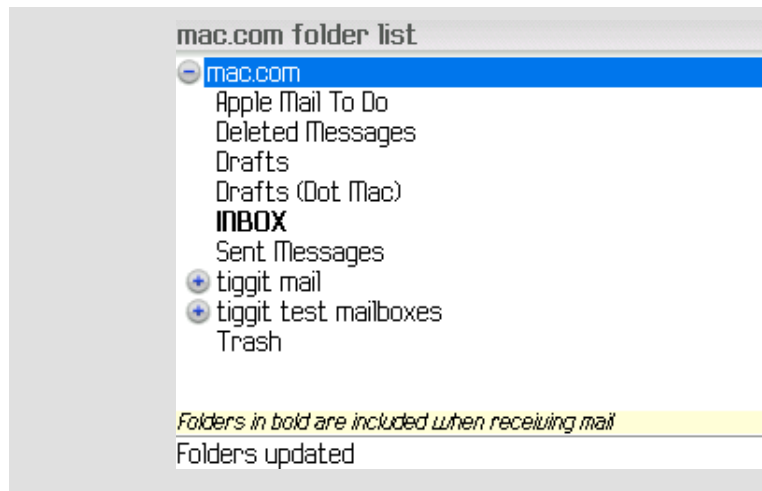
mac.com folder list

mac.com
Apple Mail To Do
Deleted Messages
Drafts
Drafts (Dot Mac)
**INBOX**
Sent Messages
tiggit mail
tiggit test mailboxes
Trash

Folders in bold are included when receiving mail

Folders updated